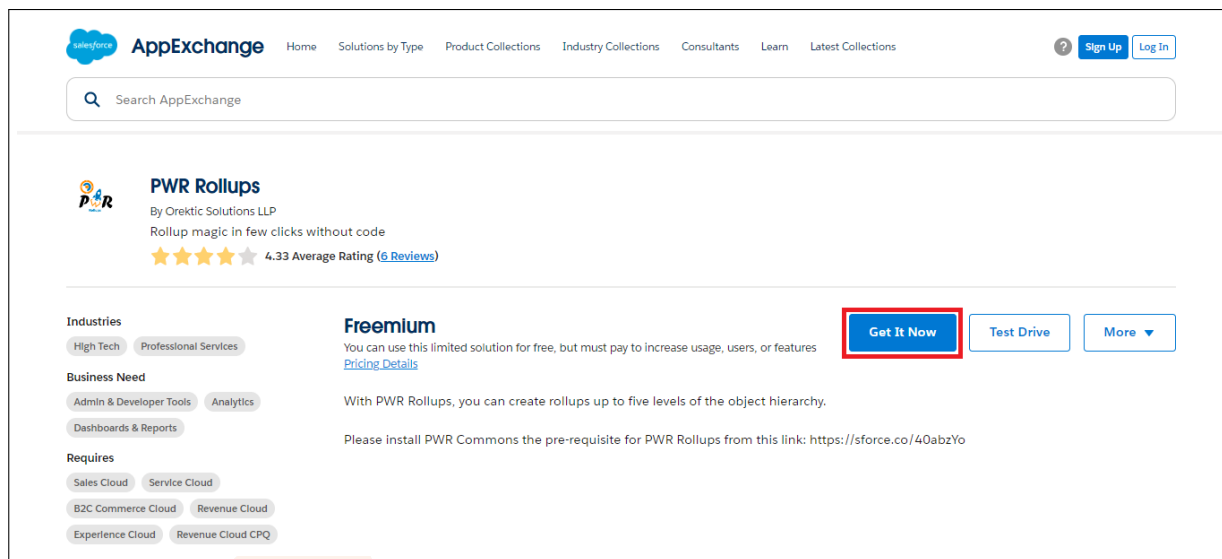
salesforce AppExchange Home Solutions by Type Product Collections Industry Collections Consultants Learn Latest Collections

? Sign Up Log In

Search AppExchange

PWR

PWR Rollups

By Orektic Solutions LLP

Rollup magic in few clicks without code

4.33 Average Rating (6 Reviews)

Industries

High Tech Professional Services

Business Need

Admin & Developer Tools Analytics

Dashboards & Reports

Requires

Sales Cloud Service Cloud

B2C Commerce Cloud Revenue Cloud

Experience Cloud Revenue Cloud CPQ

Freemium

You can use this limited solution for free, but must pay to increase usage, users, or features

Pricing Details

Get It Now Test Drive More

With PWR Rollups, you can create rollups up to five levels of the object hierarchy.

Please install PWR Commons the pre-requisite for PWR Rollups from this link: https://sforce.co/40abzYo